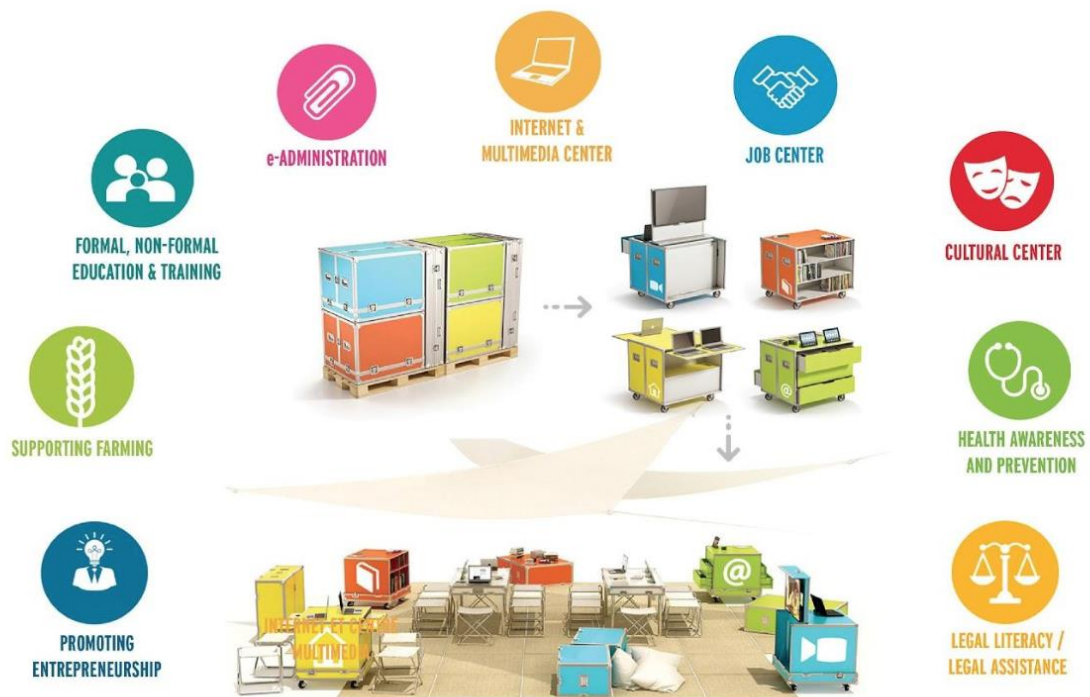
e-ADMINISTRATION

INTERNET & MULTIMEDIA CENTER

JOB CENTER

FORMAL, NON-FORMAL EDUCATION & TRAINING

CULTURAL CENTER

SUPPORTING FARMING

HEALTH AWARENESS AND PREVENTION

PROMOTING ENTREPRENEURSHIP

INTERNET ET CENTRE MULTIMEDIA

LEGAL LITERACY / LEGAL ASSISTANCE